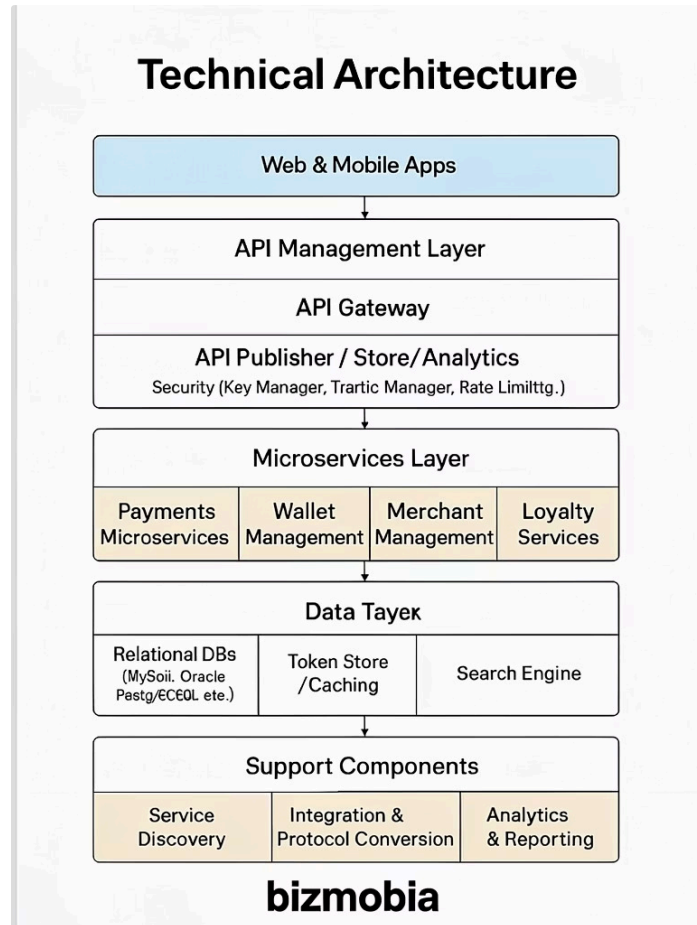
Technical Architecture

Web & Mobile Apps

API Management Layer

API Gateway

API Publisher / Store/Analytics
Security (Key Manager, Trartic Manager, Rate Limilttg.)

Microservices Layer

| Payments Microservices | Wallet Management | Merchant Management | Loyalty Services |
|---|---|---|---|

Data Tayeĸ

| Relational DBs (MySoii. Oracle Pestg/ЄCЄ0L ete.) | Token Store /Caching | Search Engine |
|---|---|---|

Support Components

| Service Discovery | Integration & Protocol Conversion | Analytics & Reporting |
|---|---|---|

bizmobia